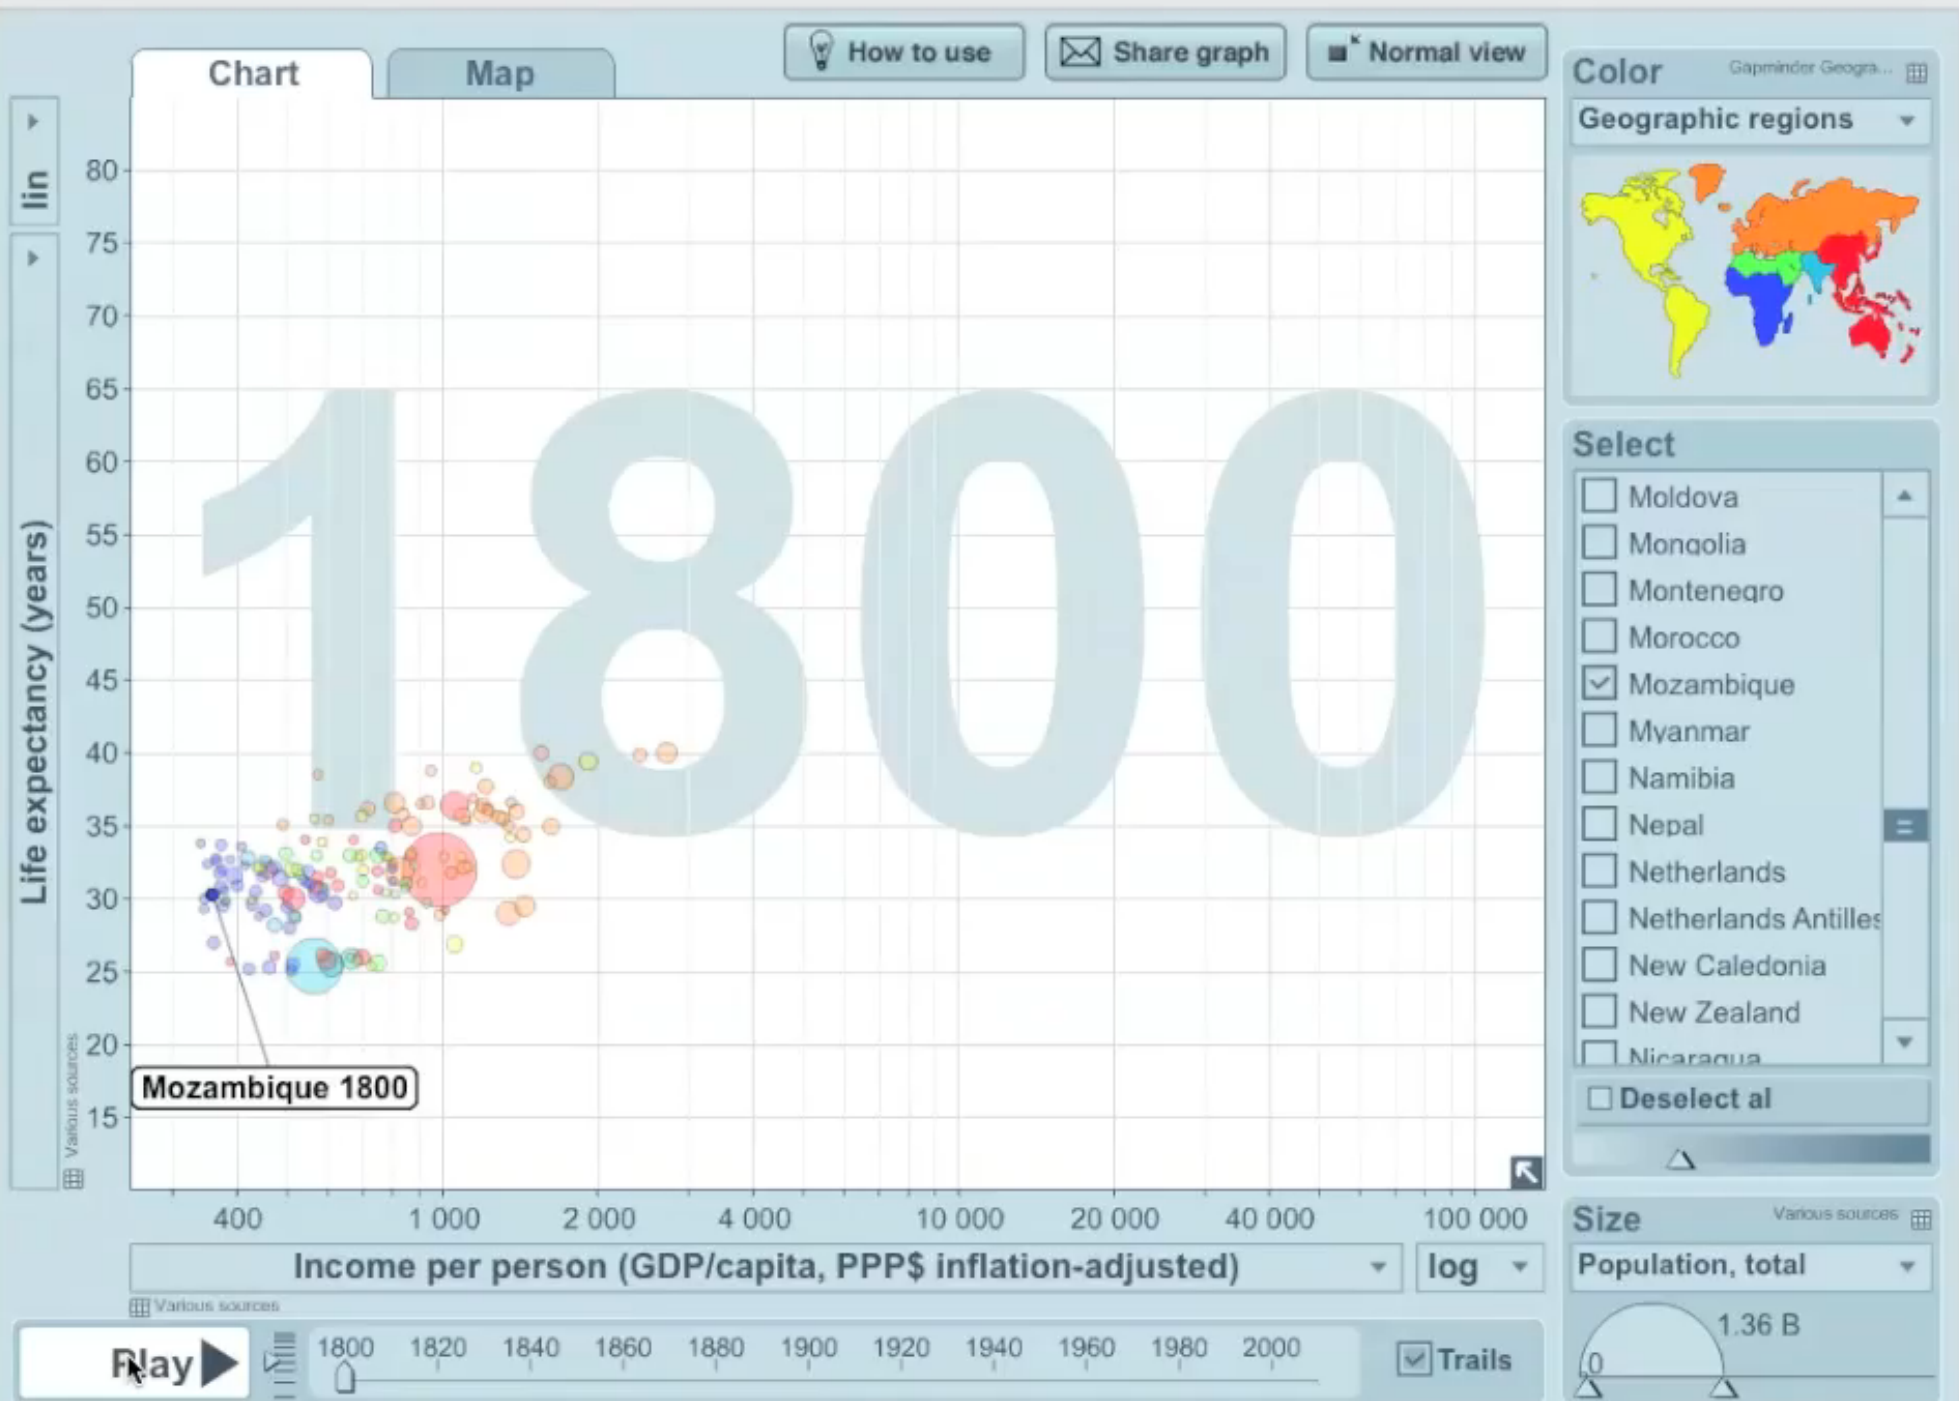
Chart
Map
How to use
Share graph
Normal view

lin

Life expectancy (years)
80
75
70
65
60
55
50
45
40
35
30
25
20
15

1800

Mozambique 1800

Various sources

400
1 000
2 000
4 000
10 000
20 000
40 000
100 000

Income per person (GDP/capita, PPP$ inflation-adjusted)
log
Various sources

Play
1800
1820
1840
1860
1880
1900
1920
1940
1960
1980
2000
Trails

Color
Gapminder Geogra...
Geographic regions

Select
Moldova
Mongolia
Montenegro
Morocco
Mozambique
Myanmar
Namibia
Nepal
Netherlands
Netherlands Antilles
New Caledonia
New Zealand
Nicaragua
Deselect al

Size
Various sources
Population, total
1.36 B
0